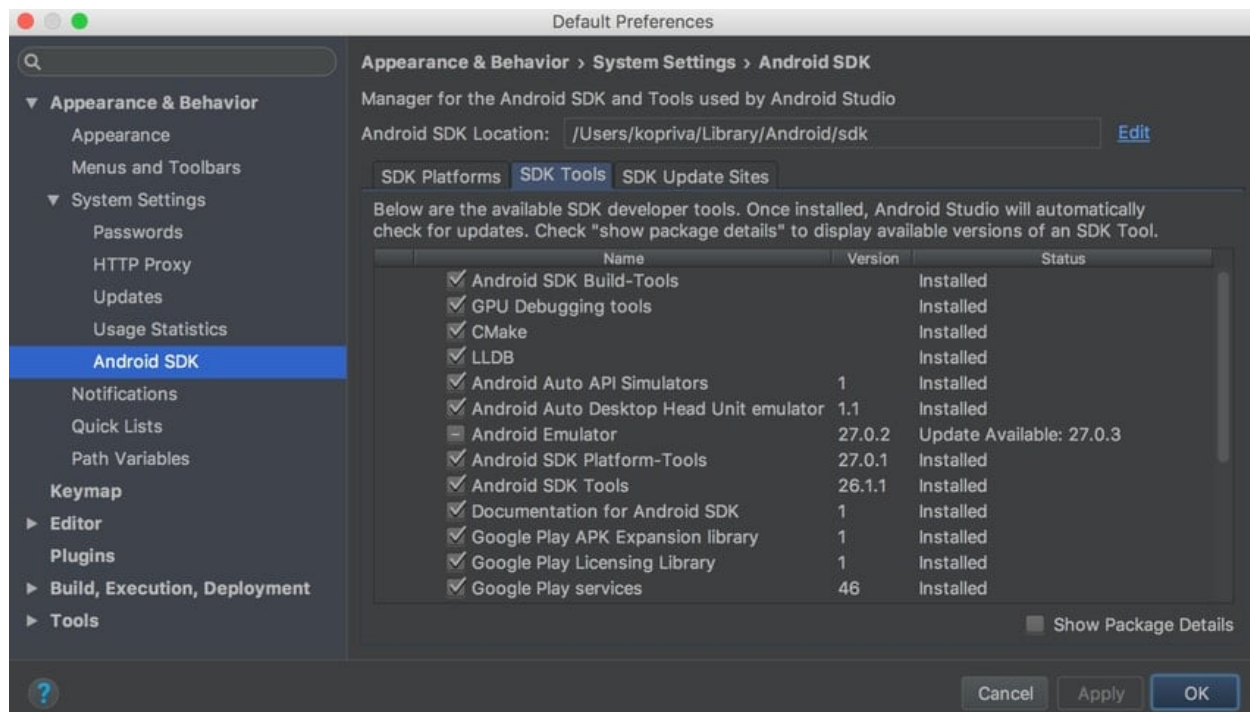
Default Preferences

Appearance & Behavior
Appearance
Menus and Toolbars
System Settings
Passwords
HTTP Proxy
Updates
Usage Statistics
Android SDK
Notifications
Quick Lists
Path Variables
Keymap
Editor
Plugins
Build, Execution, Deployment
Tools

Appearance & Behavior › System Settings › Android SDK

Manager for the Android SDK and Tools used by Android Studio

Android SDK Location: /Users/kopriva/Library/Android/sdk Edit

SDK Platforms SDK Tools SDK Update Sites

Below are the available SDK developer tools. Once installed, Android Studio will automatically check for updates. Check "show package details" to display available versions of an SDK Tool.

| Name | Version | Status |
|---|---|---|
| Android SDK Build-Tools | | Installed |
| GPU Debugging tools | | Installed |
| CMake | | Installed |
| LLDB | | Installed |
| Android Auto API Simulators | 1 | Installed |
| Android Auto Desktop Head Unit emulator | 1.1 | Installed |
| Android Emulator | 27.0.2 | Update Available: 27.0.3 |
| Android SDK Platform-Tools | 27.0.1 | Installed |
| Android SDK Tools | 26.1.1 | Installed |
| Documentation for Android SDK | 1 | Installed |
| Google Play APK Expansion library | 1 | Installed |
| Google Play Licensing Library | 1 | Installed |
| Google Play services | 46 | Installed |

Show Package Details

?
Cancel Apply OK